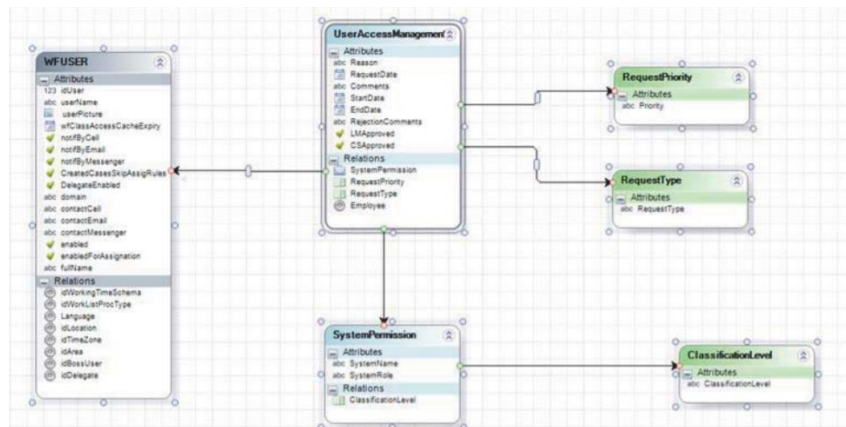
WFUSER
Attributes
123 idUser
abc userName
userPicture
wfClassAccessCacheExpiry
notifByCell
notifByEmail
notifByMessenger
CreatedCasesSkipAssigRules
DelegateEnabled
abc domain
abc contactCell
abc contactEmail
abc contactMessenger
enabled
enabledForAssignation
abc fullName
Relations
idWorkingTimeSchema
idWorkListProcType
Language
idLocation
idTimeZone
idArea
idBossUser
idDelegate

UserAccessManagement
Attributes
abc Reason
RequestDate
abc Comments
StartDate
EndDate
abc RejectionComments
LMApproved
CSApproved
Relations
SystemPermission
RequestPriority
RequestType
Employee

RequestPriority
Attributes
abc Priority

RequestType
Attributes
abc RequestType

SystemPermission
Attributes
abc SystemName
abc SystemRole
Relations
ClassificationLevel

ClassificationLevel
Attributes
abc ClassificationLevel